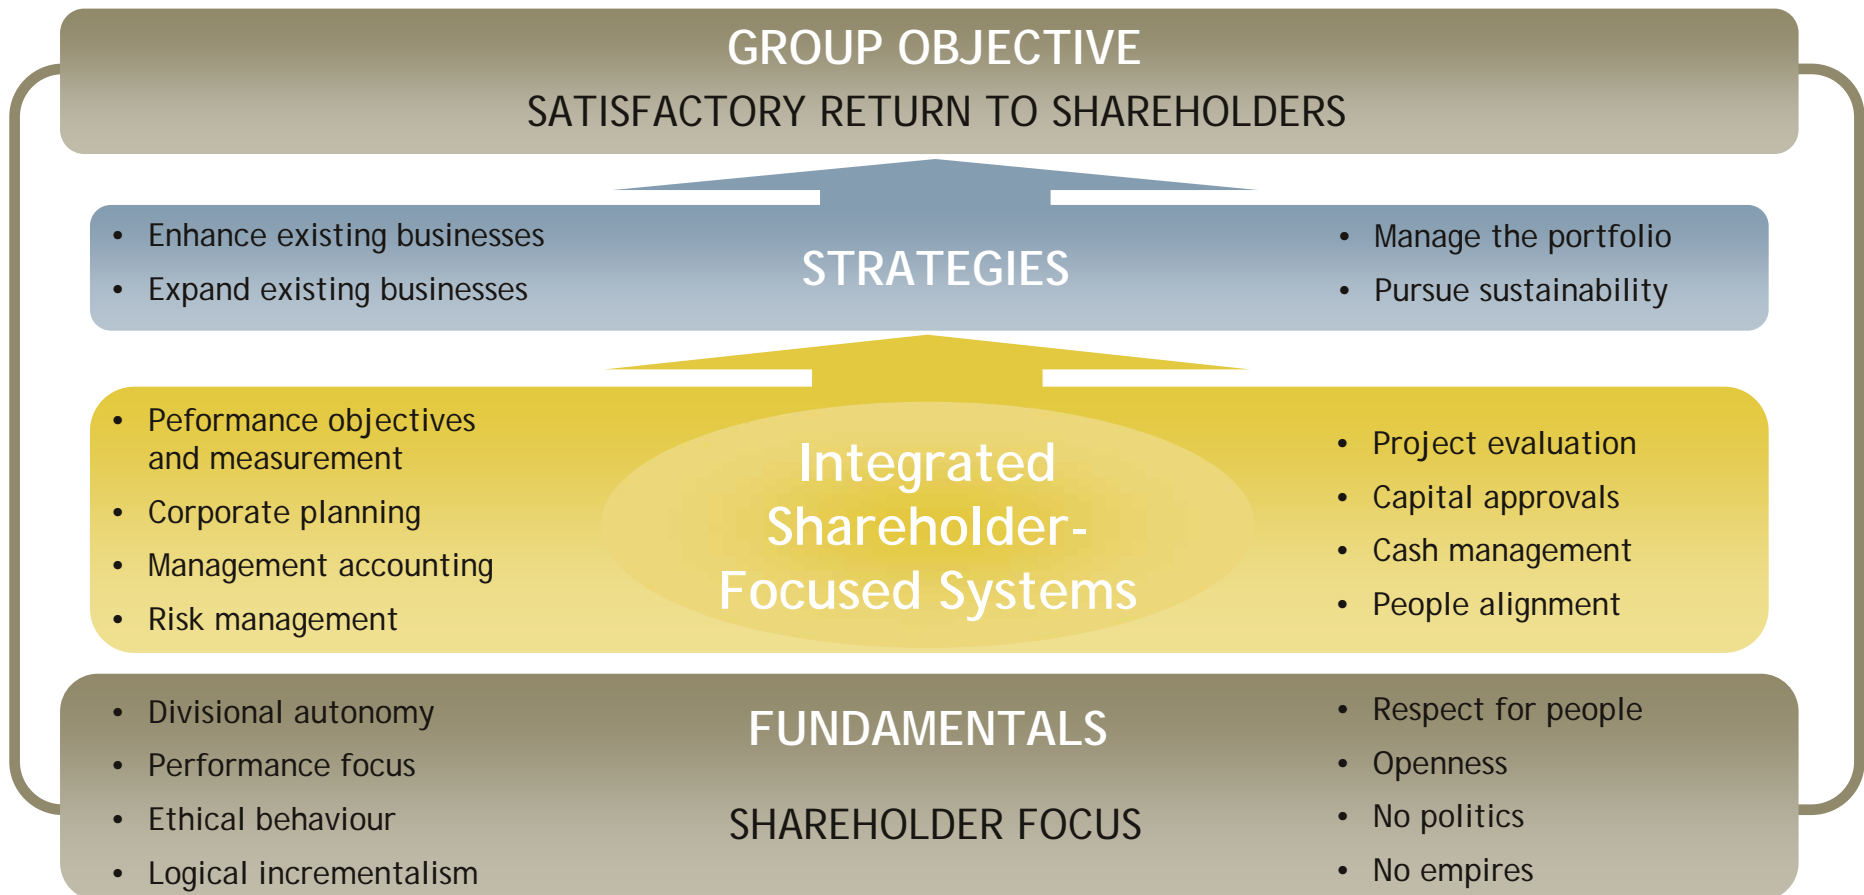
GROUP OBJECTIVE
SATISFACTORY RETURN TO SHAREHOLDERS

- Enhance existing businesses
- Expand existing businesses

STRATEGIES

- Manage the portfolio
- Pursue sustainability

- Peformance objectives and measurement
- Corporate planning
- Management accounting
- Risk management

Integrated Shareholder-Focused Systems

- Project evaluation
- Capital approvals
- Cash management
- People alignment

- Divisional autonomy
- Performance focus
- Ethical behaviour
- Logical incrementalism

FUNDAMENTALS

SHAREHOLDER FOCUS

- Respect for people
- Openness
- No politics
- No empires